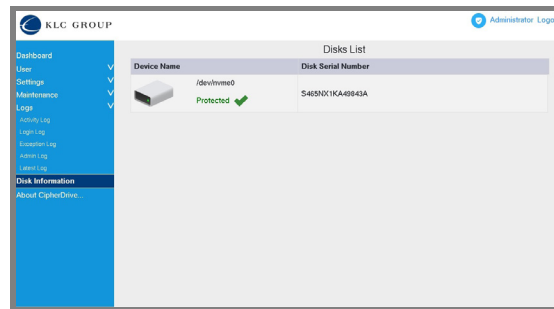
KLC GROUP

Administrator Logo

Dashboard
User
Settings
Maintenance
Logs
Activity Log
Login Log
Exception Log
Admin Log
Latest Log
Disk Information
About CipherDrive...

Disks List

| Device Name | Disk Serial Number |
|---|---|
| /dev/nvme0 Protected | S465NX1KA49843A |